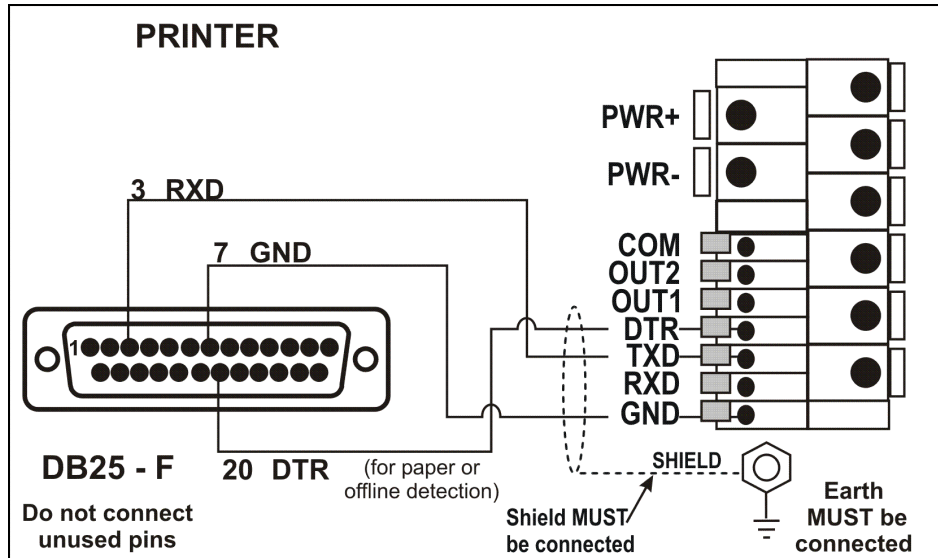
PRINTER

PWR+
PWR-

3 RXD
7 GND

COM
OUT2
OUT1
DTR
TXD
RXD
GND

1

DB25 - F
Do not connect unused pins

20 DTR
(for paper or offline detection)

SHIELD
Shield MUST be connected

Earth MUST be connected